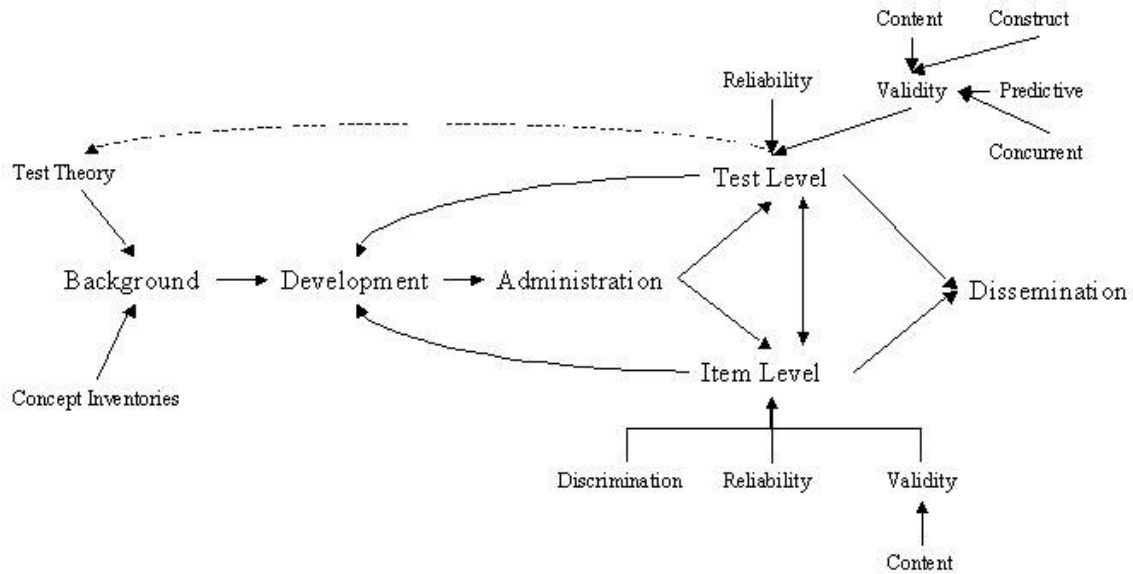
Content
Construct
Reliability
Validity
Predictive
Concurrent
Test Theory
Test Level
Background
Development
Administration
Dissemination
Item Level
Concept Inventories
Discrimination
Reliability
Validity
Content